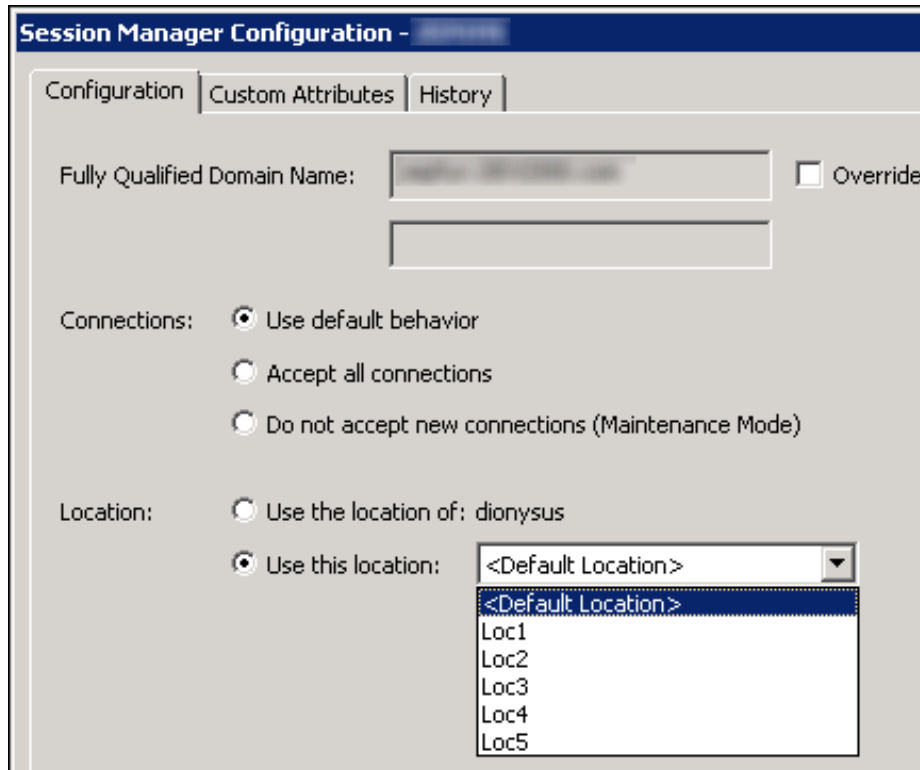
Session Manager Configuration - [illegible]

Configuration | Custom Attributes | History

Fully Qualified Domain Name: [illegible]

Override

Connections: Use default behavior

Accept all connections

Do not accept new connections (Maintenance Mode)

Location: Use the location of: dionysus

Use this location: <Default Location>

<Default Location>
Loc1
Loc2
Loc3
Loc4
Loc5